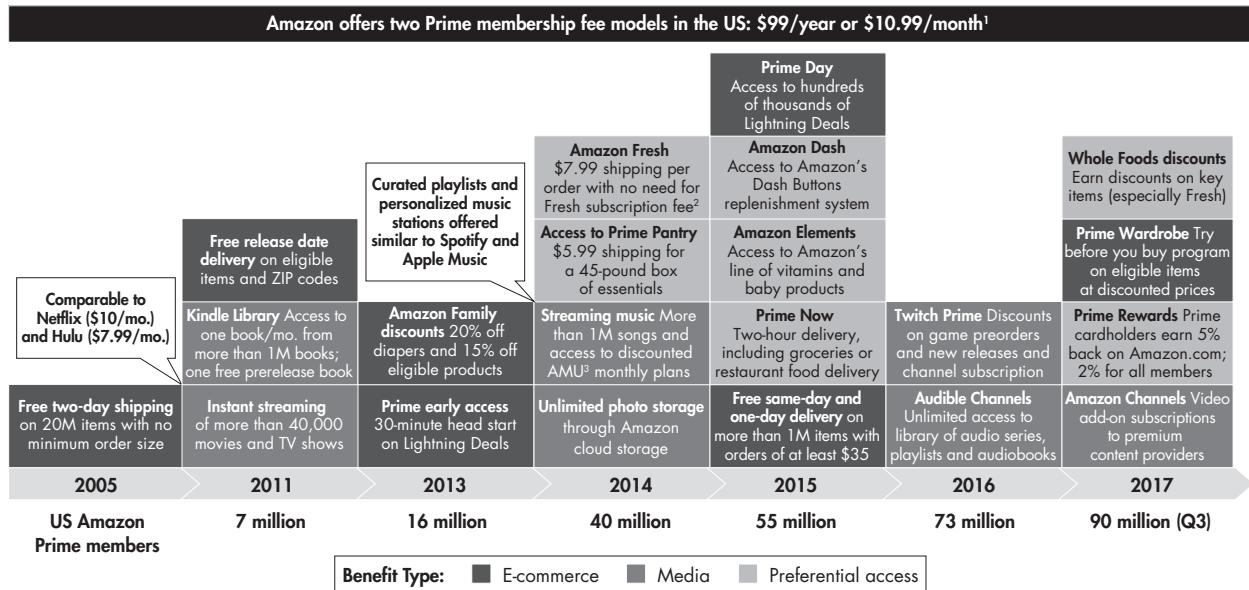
Amazon offers two Prime membership fee models in the US: \$99/year or \$10.99/month¹

Comparable to Netflix (\$10/mo.) and Hulu (\$7.99/mo.)

Free two-day shipping on 20M items with no minimum order size

Free release date delivery on eligible items and ZIP codes

Kindle Library Access to one book/mo. from more than 1M books; one free prerelease book

Instant streaming of more than 40,000 movies and TV shows

Curated playlists and personalized music stations offered similar to Spotify and Apple Music

Amazon Family discounts 20% off diapers and 15% off eligible products

Prime early access 30-minute head start on Lightning Deals

Amazon Fresh \$7.99 shipping per order with no need for Fresh subscription fee²

Access to Prime Pantry \$5.99 shipping for a 45-pound box of essentials

Streaming music More than 1M songs and access to discounted AMU³ monthly plans

Unlimited photo storage through Amazon cloud storage

Prime Day Access to hundreds of thousands of Lightning Deals

Amazon Dash Access to Amazon's Dash Buttons replenishment system

Amazon Elements Access to Amazon's line of vitamins and baby products

Prime Now Two-hour delivery, including groceries or restaurant food delivery

Free same-day and one-day delivery on more than 1M items with orders of at least \$35

Twitch Prime Discounts on game preorders and new releases and channel subscription

Audible Channels Unlimited access to library of audio series, playlists and audiobooks

Whole Foods discounts Earn discounts on key items (especially Fresh)

Prime Wardrobe Try before you buy program on eligible items at discounted prices

Prime Rewards Prime cardholders earn 5% back on Amazon.com; 2% for all members

Amazon Channels Video add-on subscriptions to premium content providers

2005 | 2011 | 2013 | 2014 | 2015 | 2016 | 2017

US Amazon Prime members | 7 million | 16 million | 40 million | 55 million | 73 million | 90 million (Q3)

Benefit Type: E-commerce Media Preferential access